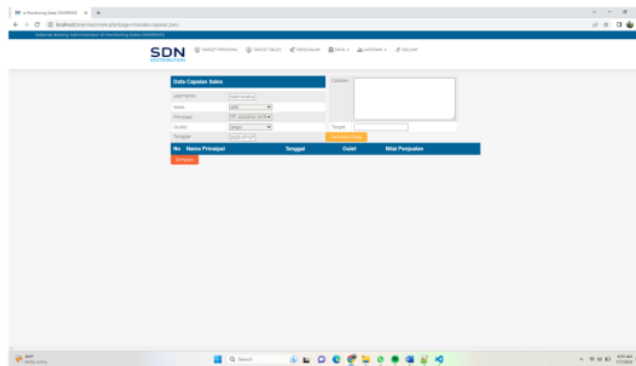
e-Monitoring Sales (SNMNM) | +

localhost/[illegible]

Selamat datang Administrator di Monitoring Sales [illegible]

SDN
DISTRIBUTION

TARGET PRINCIPAL TARGET SALES PENCAIAN DATA LAPORAN KELUAR

Data Capaian Sales

Username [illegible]

Sales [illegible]

Principal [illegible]

Outlet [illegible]

Tanggal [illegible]

Catatan

Target

Tambah Data

No Nama Prinsipal Tanggal Outlet Nilai Penjualan

Simpan

Q Search